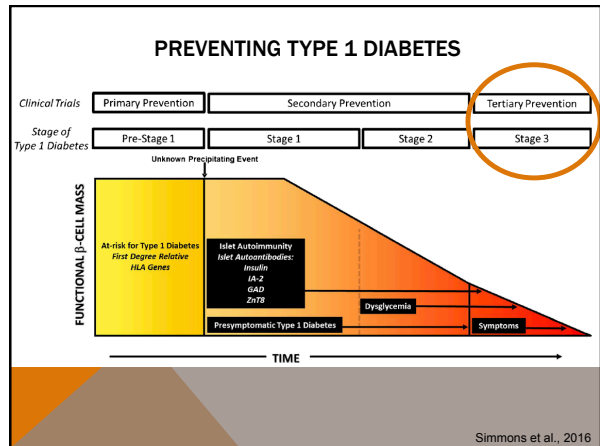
PREVENTING TYPE 1 DIABETES

Clinical Trials | Primary Prevention | Secondary Prevention | Tertiary Prevention

Stage of Type 1 Diabetes | Pre-Stage 1 | Stage 1 | Stage 2 | Stage 3

Unknown Precipitating Event

FUNCTIONAL β-CELL MASS

At-risk for Type 1 Diabetes
First Degree Relative
HLA Genes

Islet Autoimmunity
Islet Autoantibodies:
Insulin
IA-2
GAD
ZnT8

Dysglycemia

Presymptomatic Type 1 Diabetes

Symptoms

TIME

Simmons et al., 2016